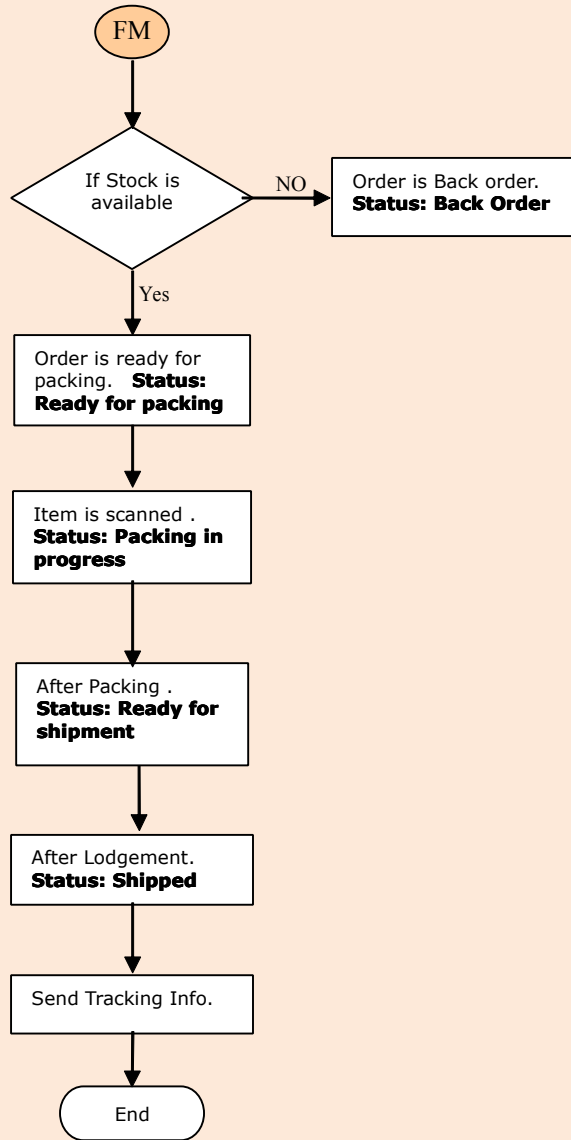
FM

If Stock is available

NO

Order is Back order. **Status: Back Order**

Yes

Order is ready for packing. **Status: Ready for packing**

Item is scanned . **Status: Packing in progress**

After Packing . **Status: Ready for shipment**

After Lodgement. **Status: Shipped**

Send Tracking Info.

End